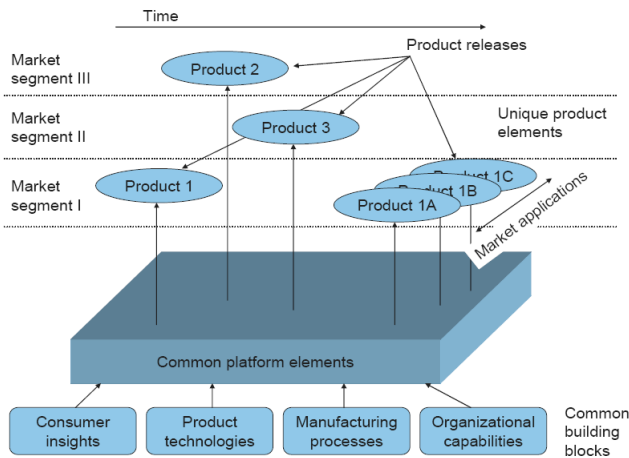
Time

Product releases

Market segment III

Product 2

Market segment II

Product 3

Unique product elements

Market segment I

Product 1

Product 1C

Product 1B

Product 1A

Market applications

Common platform elements

Consumer insights

Product technologies

Manufacturing processes

Organizational capabilities

Common building blocks